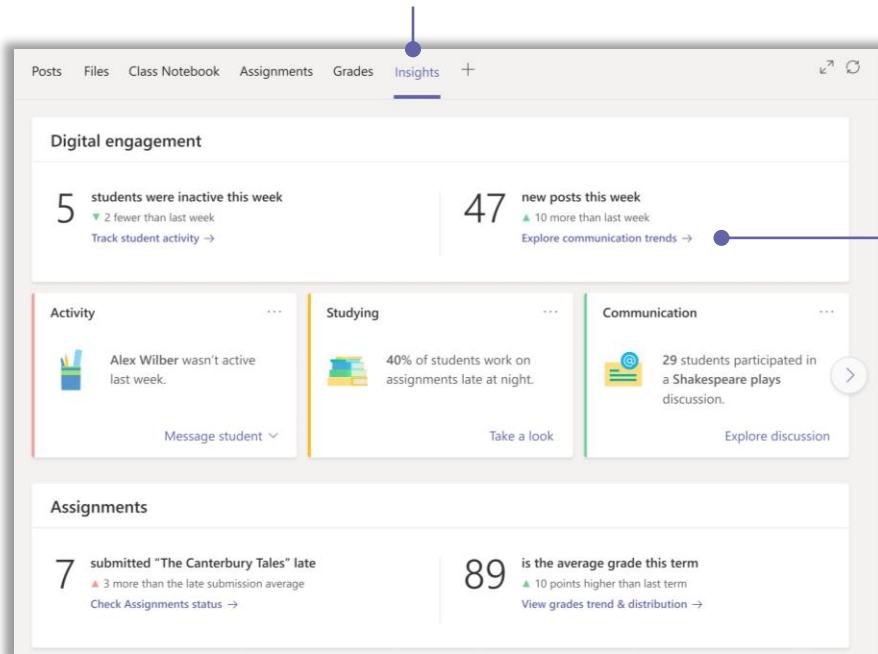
Posts Files Class Notebook Assignments Grades Insights +

Digital engagement

5 students were inactive this week
▼ 2 fewer than last week
Track student activity →

47 new posts this week
▲ 10 more than last week
Explore communication trends →

Activity ···
Alex Wilber wasn't active last week.
Message student ⌄

Studying ···
40% of students work on assignments late at night.
Take a look

Communication ···
29 students participated in a Shakespeare plays discussion.
Explore discussion

Assignments

7 submitted "The Canterbury Tales" late
▲ 3 more than the late submission average
Check Assignments status →

89 is the average grade this term
▲ 10 points higher than last term
View grades trend & distribution →